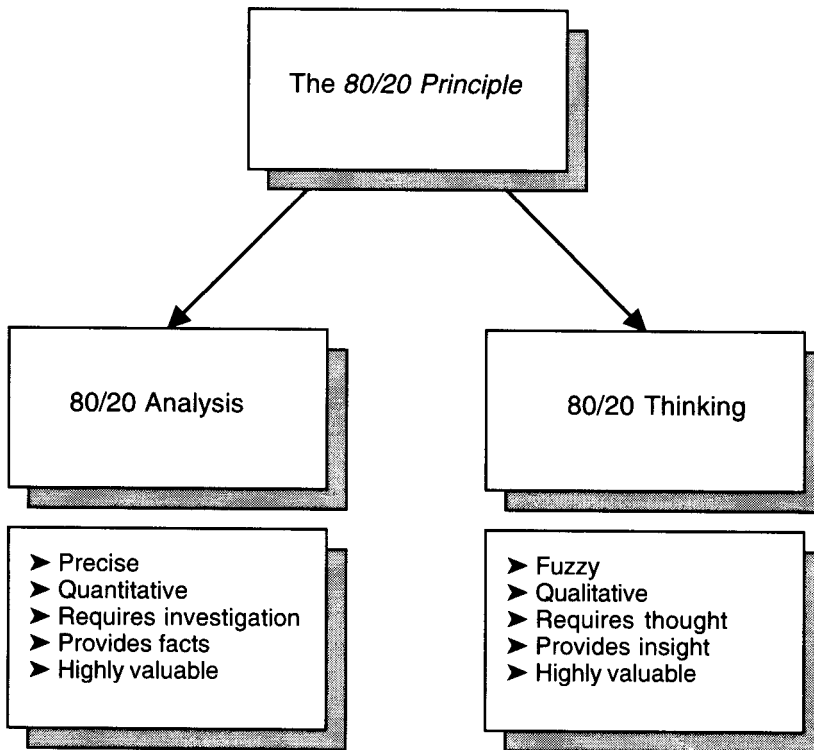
The 80/20 Principle

80/20 Analysis

➤ Precise
➤ Quantitative
➤ Requires investigation
➤ Provides facts
➤ Highly valuable

80/20 Thinking

➤ Fuzzy
➤ Qualitative
➤ Requires thought
➤ Provides insight
➤ Highly valuable